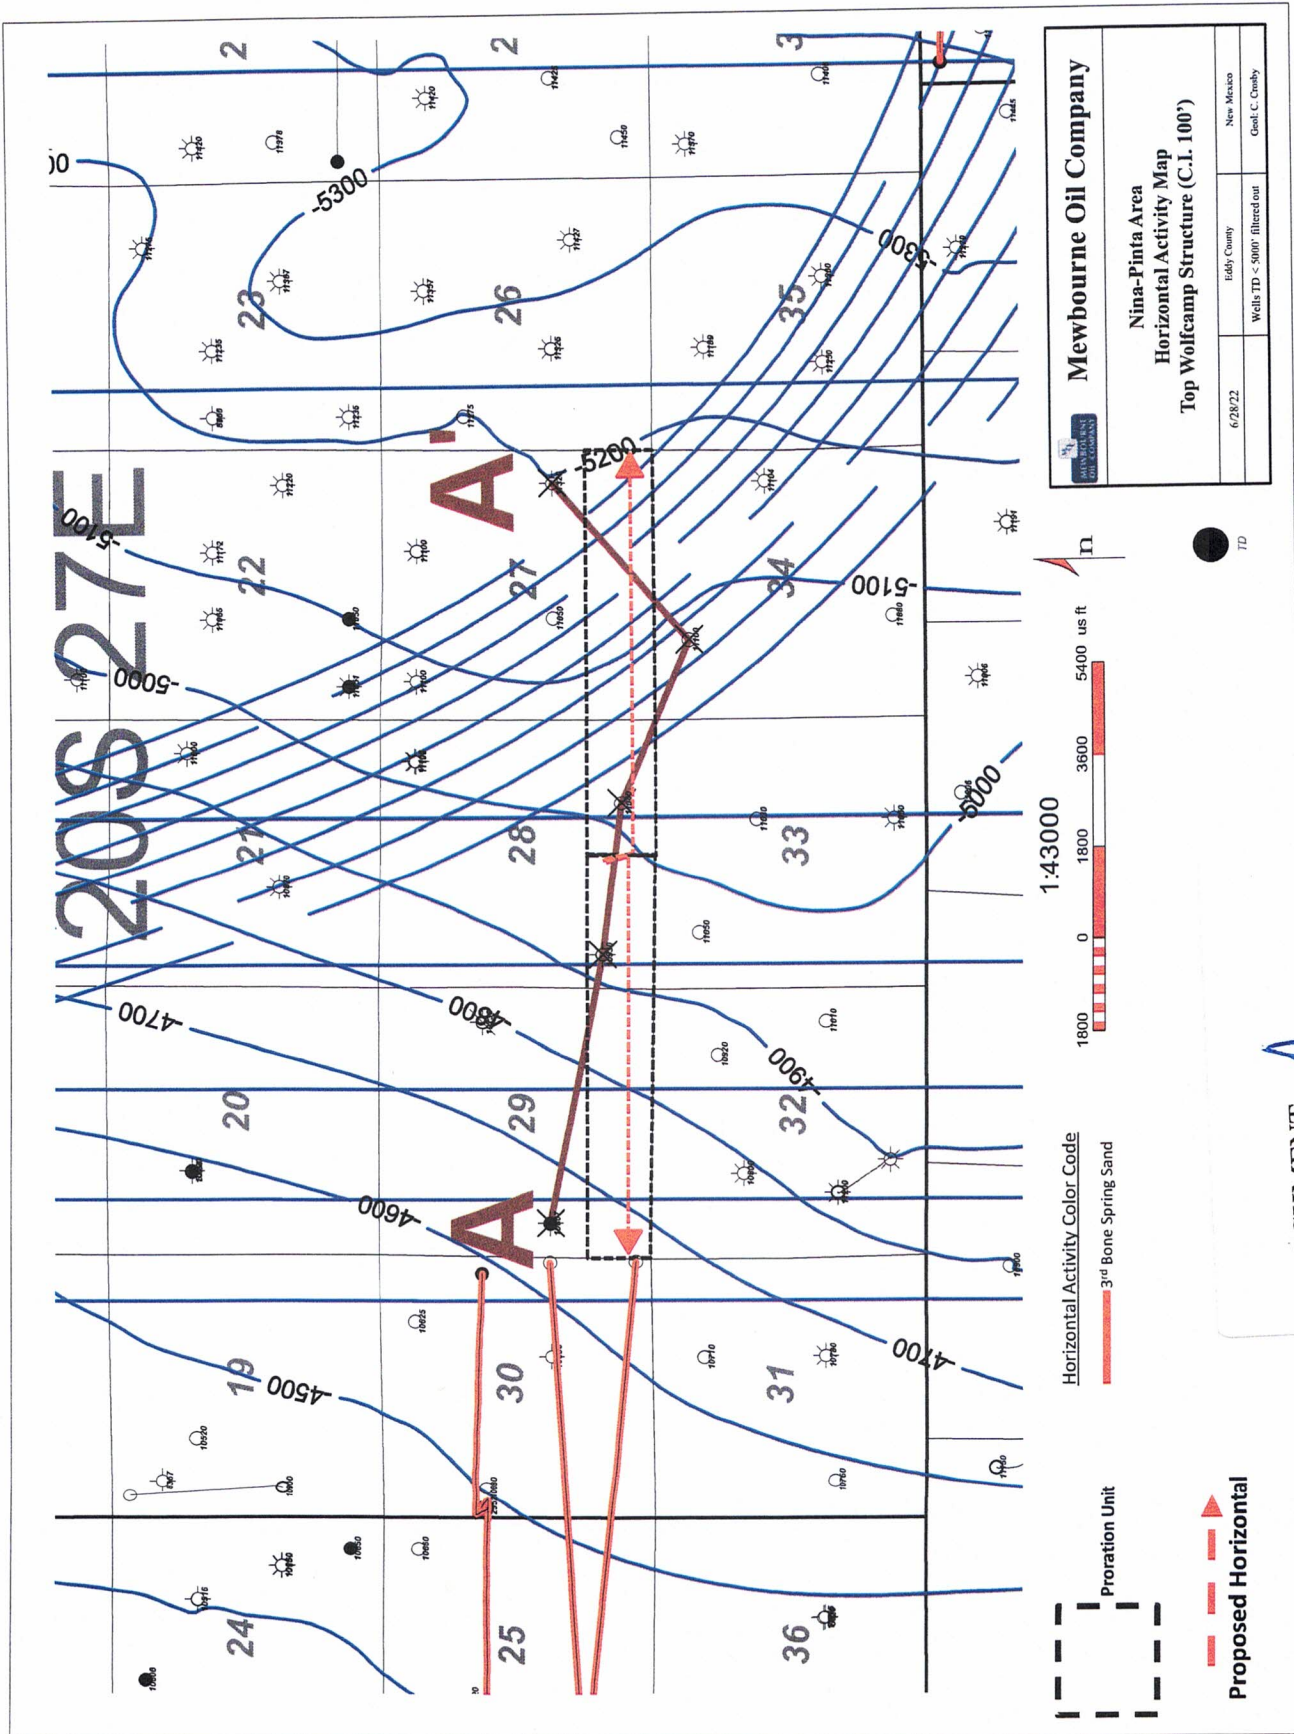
Mewbourne Oil Company

Nina-Pinta Area
Horizontal Activity Map
Top Wolfcamp Structure (C.I. 100')

6/28/22 | Eddy County | New Mexico
Wells TD < 5000' filtered out | Geol: C. Crosby

20S 27E

A
A'

-5300
-5200
-5100
-5000
-4900
-4800
-4700
-4600
-4500

2 2 3
23 26 35
22 27 34
21 28 33
20 29 32
19 30 31
24 25 36

1:43000

1800 0 1800 3600 5400 us ft

TD

Horizontal Activity Color Code
3rd Bone Spring Sand

Proration Unit

Proposed Horizontal